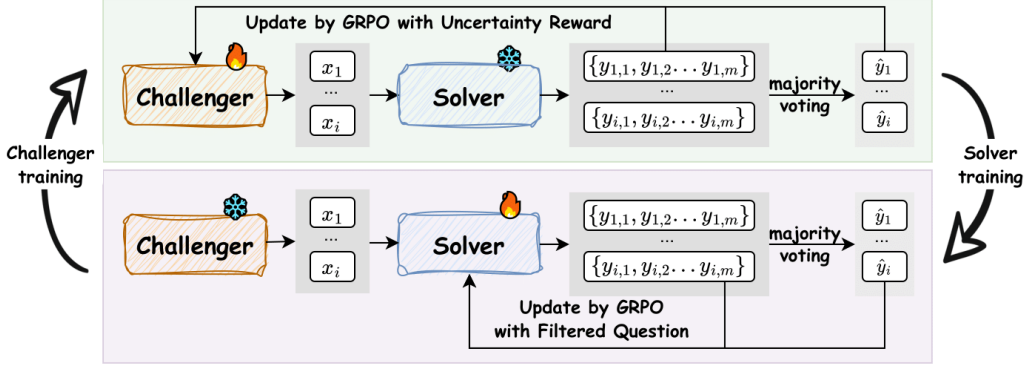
Update by GRPO with Uncertainty Reward

Challenger

$x_1$
...
$x_i$

Solver

$\{y_{1,1}, y_{1,2} \cdots y_{1,m}\}$
...
$\{y_{i,1}, y_{i,2} \cdots y_{i,m}\}$

majority voting

$\hat{y}_1$
...
$\hat{y}_i$

Challenger training

Solver training

Challenger

$x_1$
...
$x_i$

Solver

$\{y_{1,1}, y_{1,2} \cdots y_{1,m}\}$
...
$\{y_{i,1}, y_{i,2} \cdots y_{i,m}\}$

majority voting

$\hat{y}_1$
...
$\hat{y}_i$

Update by GRPO with Filtered Question